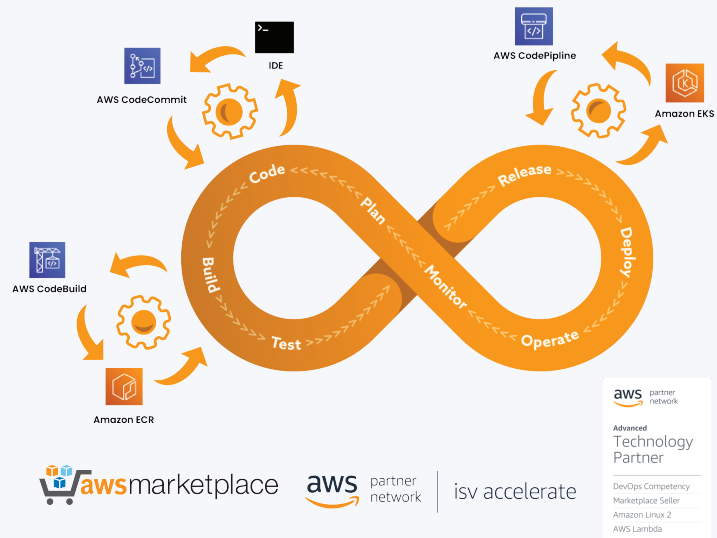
IDE

AWS CodeCommit

AWS CodePipline

Amazon EKS

Code

Plan

Release

Deploy

Build

Monitor

Test

Operate

AWS CodeBuild

Amazon ECR

aws partner network

Advanced
Technology Partner

DevOps Competency
Marketplace Seller
Amazon Linux 2
AWS Lambda

awsmarketplace

aws partner network | isv accelerate